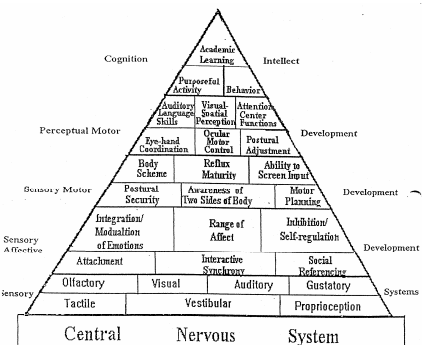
Cognition

Academic Learning

Intellect

Purposeful Activity

Behavior

Auditory Language Skills

Visual-Spatial Perception

Attention Center Functions

Perceptual Motor

Development

Eye-hand Coordination

Ocular Motor Control

Postural Adjustment

Body Scheme

Reflex Maturity

Ability to Screen Input

Sensory Motor

Development

Postural Security

Awareness of Two Sides of Body

Motor Planning

Integration/ Modulation of Emotions

Range of Affect

Inhibition/ Self-regulation

Sensory Affective

Development

Attachment

Interactive Synchrony

Social Referencing

Sensory

Olfactory

Visual

Auditory

Gustatory

Systems

Tactile

Vestibular

Proprioception

Central Nervous System